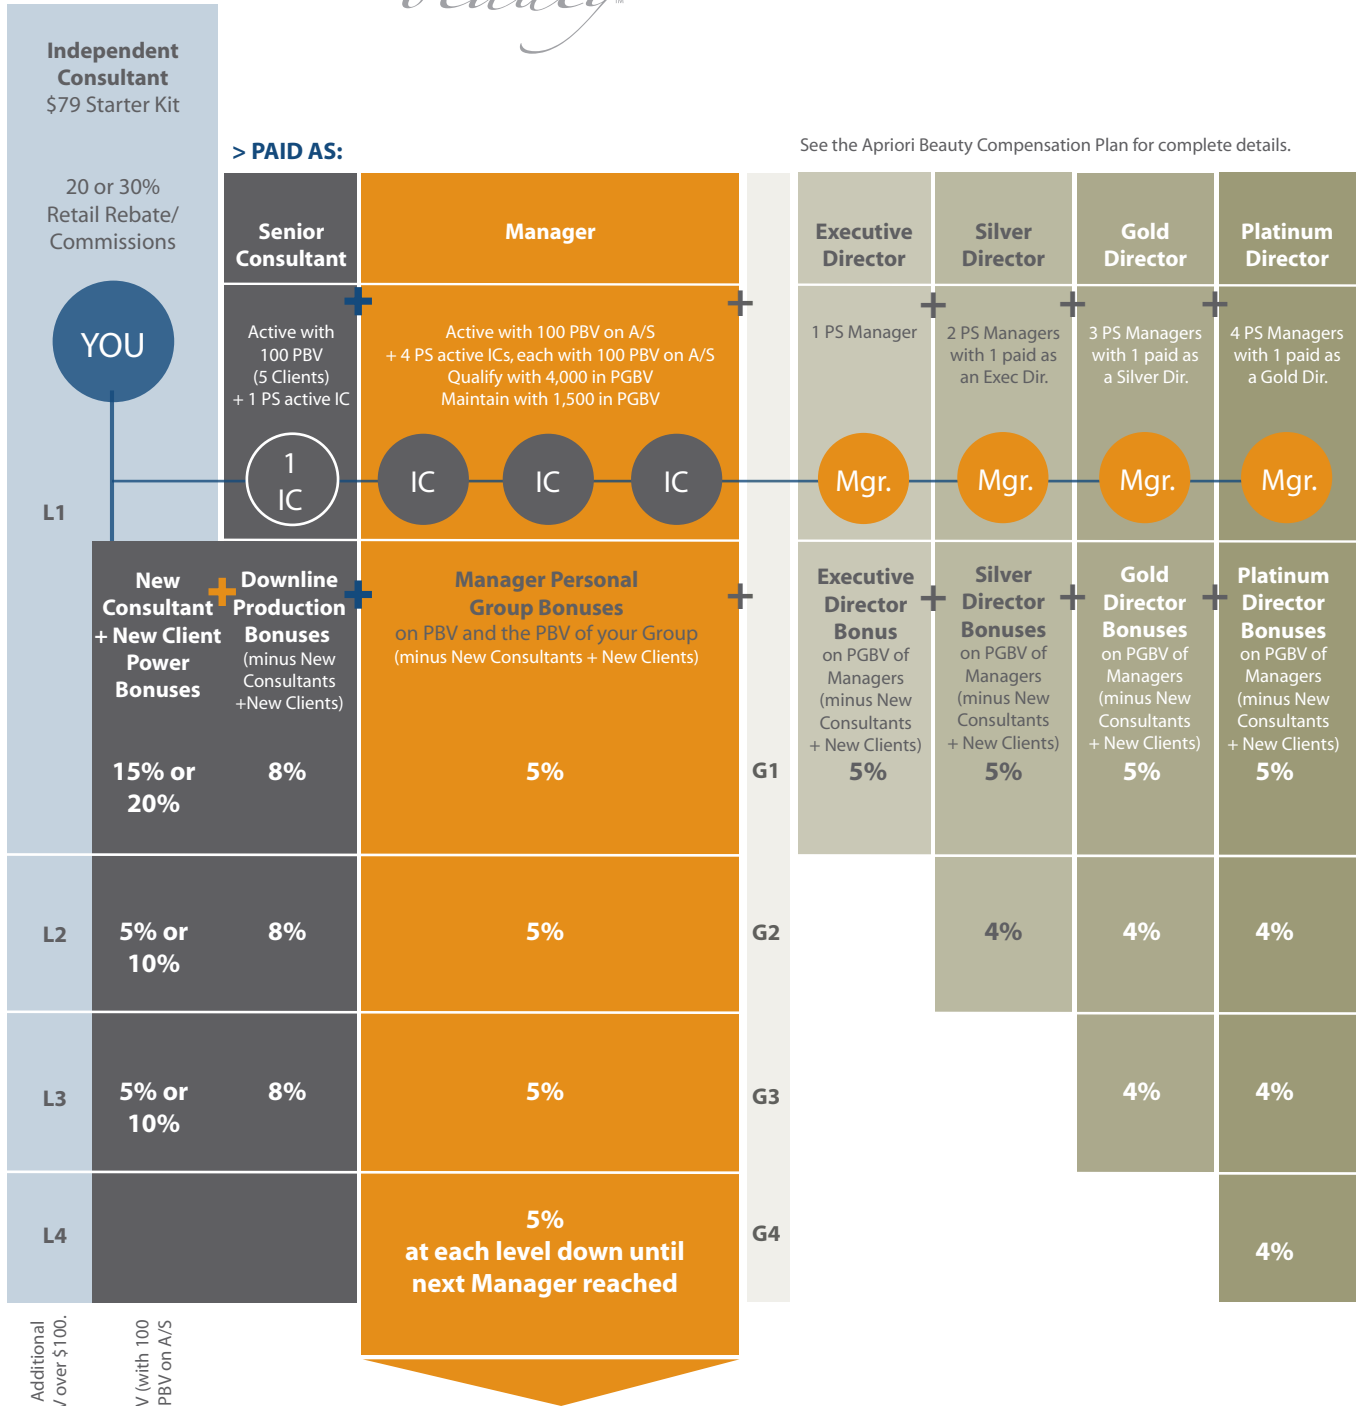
Independent Consultant
$79 Starter Kit

20 or 30%
Retail Rebate/
Commissions

YOU

> PAID AS:

See the Apriori Beauty Compensation Plan for complete details.

Senior Consultant

Manager

Executive Director

Silver Director

Gold Director

Platinum Director

Active with 100 PBV (5 Clients) + 1 PS active IC

Active with 100 PBV on A/S + 4 PS active ICs, each with 100 PBV on A/S Qualify with 4,000 in PGBV Maintain with 1,500 in PGBV

1 PS Manager

2 PS Managers with 1 paid as an Exec Dir.

3 PS Managers with 1 paid as a Silver Dir.

4 PS Managers with 1 paid as a Gold Dir.

1 IC

IC

IC

IC

Mgr.

Mgr.

Mgr.

Mgr.

L1

New Consultant + New Client Power Bonuses

Downline Production Bonuses (minus New Consultants +New Clients)

Manager Personal Group Bonuses
on PBV and the PBV of your Group (minus New Consultants + New Clients)

Executive Director Bonus on PGBV of Managers (minus New Consultants + New Clients)

Silver Director Bonuses on PGBV of Managers (minus New Consultants + New Clients)

Gold Director Bonuses on PGBV of Managers (minus New Consultants + New Clients)

Platinum Director Bonuses on PGBV of Managers (minus New Consultants + New Clients)

15% or 20%

8%

5%

G1

5%

5%

5%

5%

L2

5% or 10%

8%

5%

G2

4%

4%

4%

L3

5% or 10%

8%

5%

G3

4%

4%

L4

5%
at each level down until next Manager reached

G4

4%

Additional
/ over $100.

V (with 100
PBV on A/S